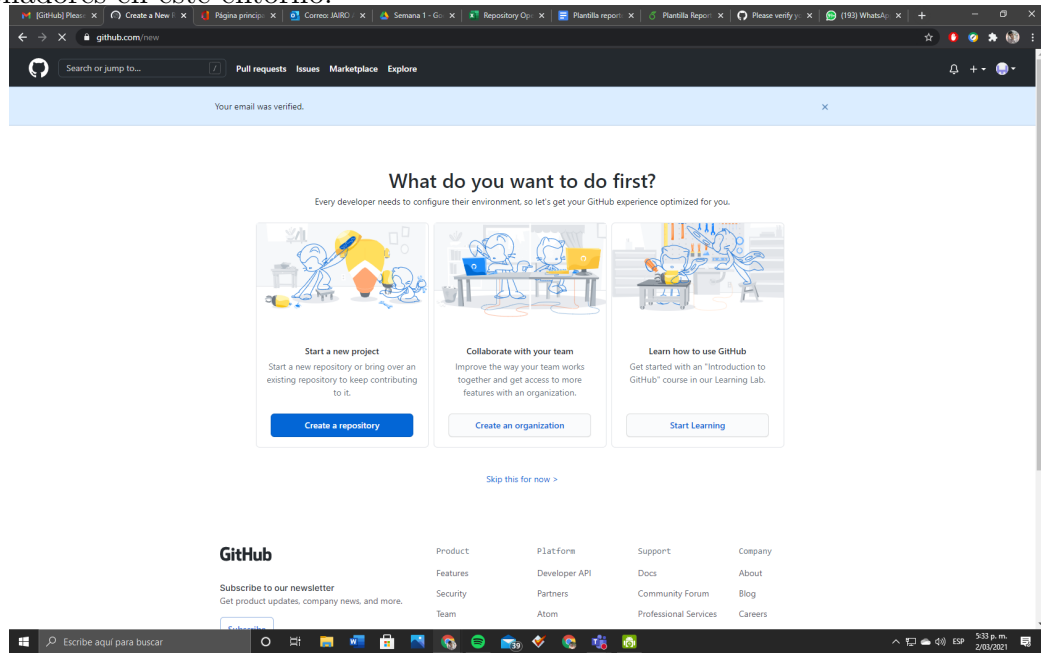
[GitHub] Please | Create a New R | Página principa | Correo: JAIRO | Semana 1 - Go | Repository Op | Plantilla report | Plantilla Report | Please verify y | (193) WhatsAp

github.com/new

Search or jump to...

Pull requests Issues Marketplace Explore

Your email was verified.

What do you want to do first?

Every developer needs to configure their environment, so let's get your GitHub experience optimized for you.

Start a new project

Start a new repository or bring over an existing repository to keep contributing to it.

Create a repository

Collaborate with your team

Improve the way your team works together and get access to more features with an organization.

Create an organization

Learn how to use GitHub

Get started with an "Introduction to GitHub" course in our Learning Lab.

Start Learning

Skip this for now >

GitHub

Subscribe to our newsletter

Get product updates, company news, and more.

Subscribe

| Product | Platform | Support | Company |
|---|---|---|---|
| Features | Developer API | Docs | About |
| Security | Partners | Community Forum | Blog |
| Team | Atom | Professional Services | Careers |

Escribe aquí para buscar

39

ESP 5:33 p. m. 2/03/2021